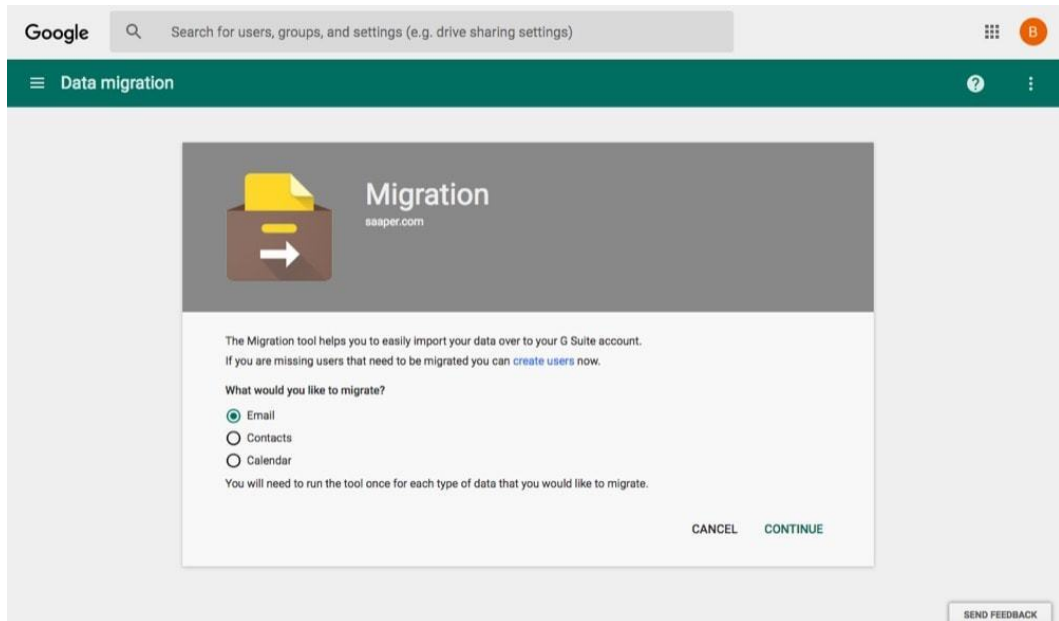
Google

Search for users, groups, and settings (e.g. drive sharing settings)

B

Data migration

Migration
saaper.com

The Migration tool helps you to easily import your data over to your G Suite account.
If you are missing users that need to be migrated you can create users now.

What would you like to migrate?

Email
Contacts
Calendar

You will need to run the tool once for each type of data that you would like to migrate.

CANCEL CONTINUE

SEND FEEDBACK